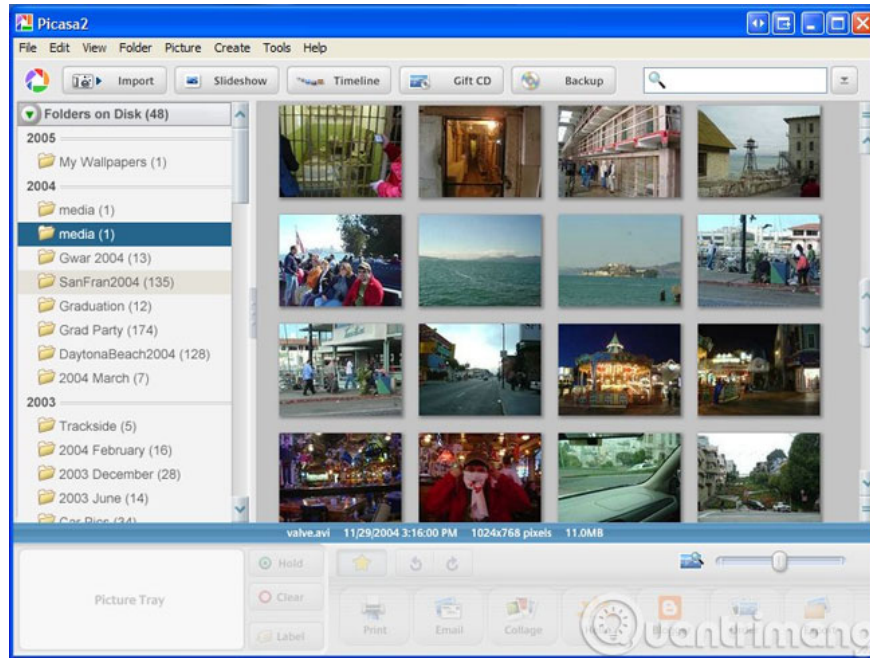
Picasa2

File Edit View Folder Picture Create Tools Help

Import Slideshow Timeline Gift CD Backup

Folders on Disk (48)

2005

My Wallpapers (1)

2004

media (1)

media (1)

Gwar 2004 (13)

SanFran2004 (135)

Graduation (12)

Grad Party (174)

DaytonaBeach2004 (128)

2004 March (7)

2003

Trackside (5)

2004 February (16)

2003 December (28)

2003 June (14)

Car Pics (34)

valve.avi 11/29/2004 3:16:00 PM 1024x768 pixels 11.0MB

Picture Tray

Hold

Clear

Label

Print Email Collage

uantrimang